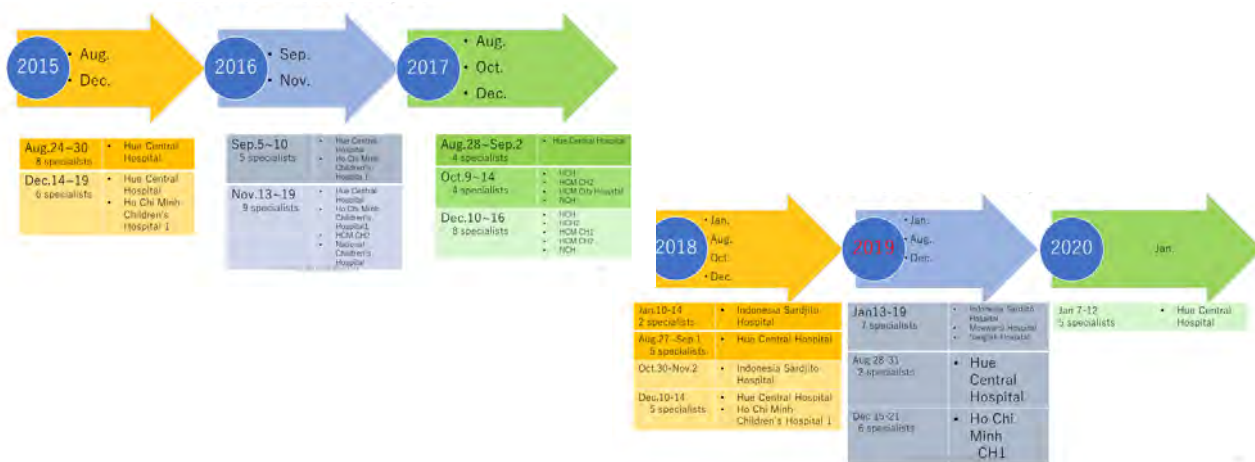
2015
• Aug.
• Dec.

| Aug.24~30 8 specialists | • Hue Central Hospital |
|---|---|
| Dec.14~19 6 specialists | • Hue Central Hospital • Ho Chi Minh Children's Hospital 1 |

2016
• Sep.
• Nov.

| Sep.5~10 5 specialists | • Hue Central Hospital • Ho Chi Minh Children's Hospital 1 |
|---|---|
| Nov.13~19 9 specialists | • Hue Central Hospital • Ho Chi Minh Children's Hospital1 • HCM CH2 • National Children's Hospital |

2017
• Aug.
• Oct.
• Dec.

| Aug.28~Sep.2 4 specialists | • Hue Central Hospital |
|---|---|
| Oct.9~14 4 specialists | • NCH • HCM CH2 • HCM City Hospital • NCH |
| Dec.10~16 8 specialists | • NCH • HCM2 • HCM CH1 • HCM CH2 • NCH |

2018
• Jan.
• Aug.
• Oct.
• Dec.

| Jan.10-14 2 specialists | • Indonesia Sardjito Hospital |
|---|---|
| Aug.27~Sep.1 5 specialists | • Hue Central Hospital |
| Oct.30~Nov.2 | • Indonesia Sardjito Hospital |
| Dec.10-14 5 specialists | • Hue Central Hospital • Ho Chi Minh Children's Hospital 1 |

2019
• Jan.
• Aug.
• Dec.

| Jan13-19 7 specialists | • Indonesia Sardjito Hospital • Mowardi Hospital • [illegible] Hospital |
|---|---|
| Aug 28-31 2 specialists | • Hue Central Hospital |
| Dec 15-21 6 specialists | • Ho Chi Minh CH1 |

2020
Jan.

| Jan 7-12 5 specialists | • Hue Central Hospital |
|---|---|